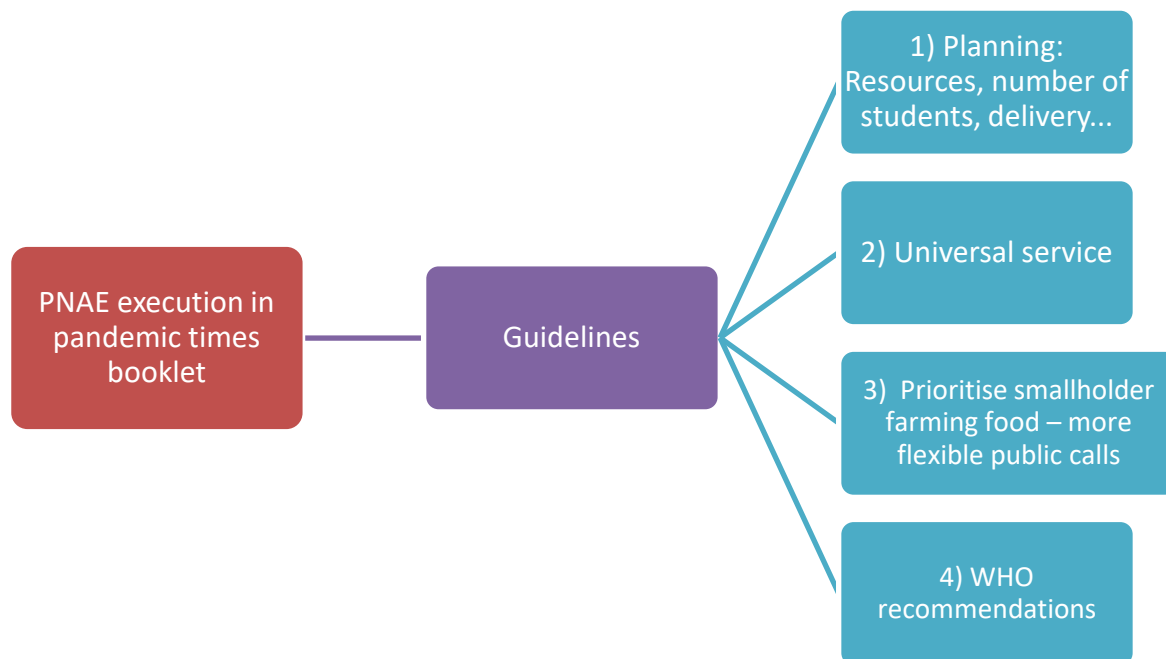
PNAE execution in pandemic times booklet

Guidelines

1) Planning: Resources, number of students, delivery...

2) Universal service

3) Prioritise smallholder farming food – more flexible public calls

4) WHO recommendations